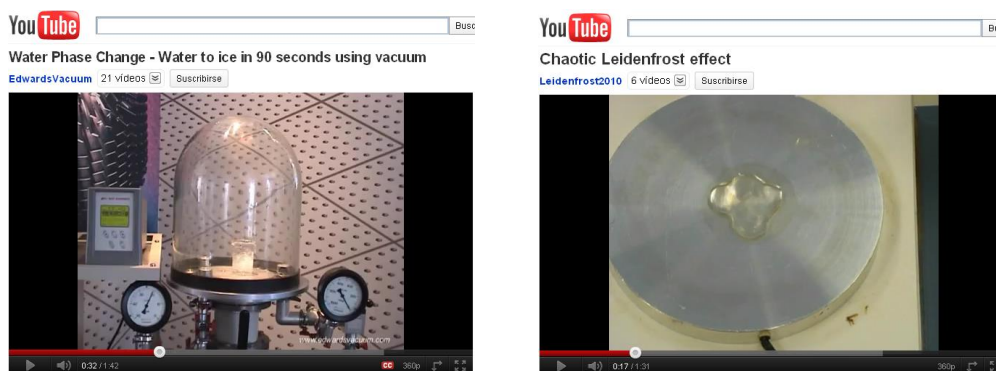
YouTube Busc

Water Phase Change - Water to ice in 90 seconds using vacuum

EdwardsVacuum 21 videos Suscribirse

www.edwardsvacuum.com

0:32 / 1:42 CC 360p

YouTube Bu

Chaotic Leidenfrost effect

Leidenfrost2010 6 videos Suscribirse

0:17 / 1:31 360p